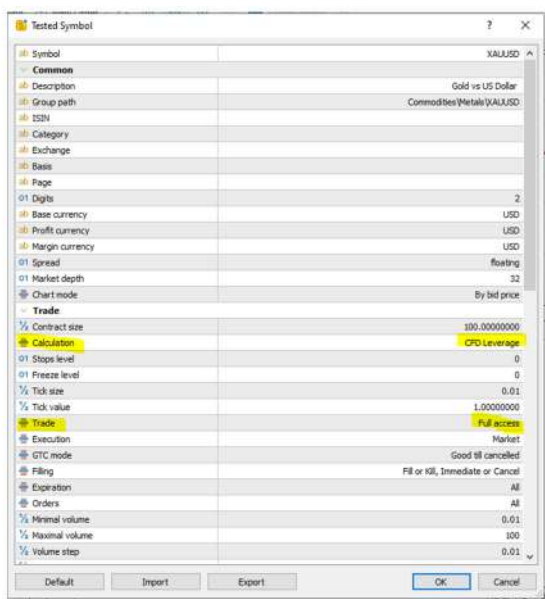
Tested Symbol ? ×

| | |
|---|---|
| ab Symbol | XAUUSD |
| Common | |
| ab Description | Gold vs US Dollar |
| ab Group path | Commodities\Metals\XAUUSD |
| ab ISIN | |
| ab Category | |
| ab Exchange | |
| ab Basis | |
| ab Page | |
| 01 Digits | 2 |
| ab Base currency | USD |
| ab Profit currency | USD |
| ab Margin currency | USD |
| 01 Spread | floating |
| 01 Market depth | 32 |
| Chart mode | By bid price |
| Trade | |
| ½ Contract size | 100.00000000 |
| Calculation | CFD Leverage |
| 01 Stops level | 0 |
| 01 Freeze level | 0 |
| ½ Tick size | 0.01 |
| ½ Tick value | 1.00000000 |
| Trade | Full access |
| Execution | Market |
| GTC mode | Good till cancelled |
| Filling | Fill or Kill, Immediate or Cancel |
| Expiration | All |
| Orders | All |
| ½ Minimal volume | 0.01 |
| ½ Maximal volume | 100 |
| ½ Volume step | 0.01 |

Default Import Export OK Cancel